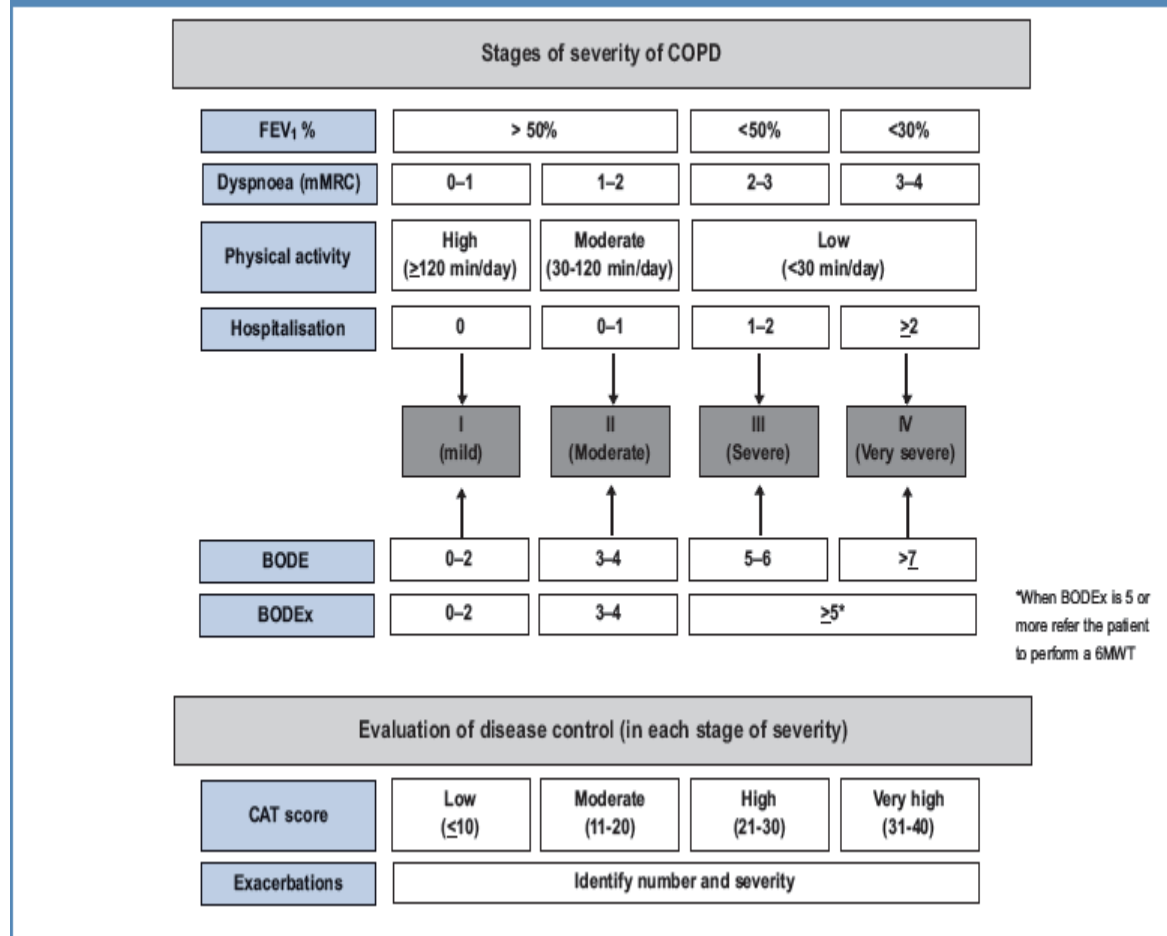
Stages of severity of COPD

| | | | | |
|---|---|---|---|---|
| $FEV_1$ % | > 50% | | <50% | <30% |
| Dyspnoea (mMRC) | 0–1 | 1–2 | 2–3 | 3–4 |
| Physical activity | High (≥120 min/day) | Moderate (30-120 min/day) | Low (<30 min/day) | |
| Hospitalisation | 0 | 0–1 | 1–2 | ≥2 |
| | I (mild) | II (Moderate) | III (Severe) | IV (Very severe) |
| BODE | 0–2 | 3–4 | 5–6 | ≥7 |
| BODEx | 0–2 | 3–4 | ≥5* | |

*When BODEx is 5 or more refer the patient to perform a 6MWT

Evaluation of disease control (in each stage of severity)

| | | | | |
|---|---|---|---|---|
| CAT score | Low (≤10) | Moderate (11-20) | High (21-30) | Very high (31-40) |
| Exacerbations | Identify number and severity | | | |